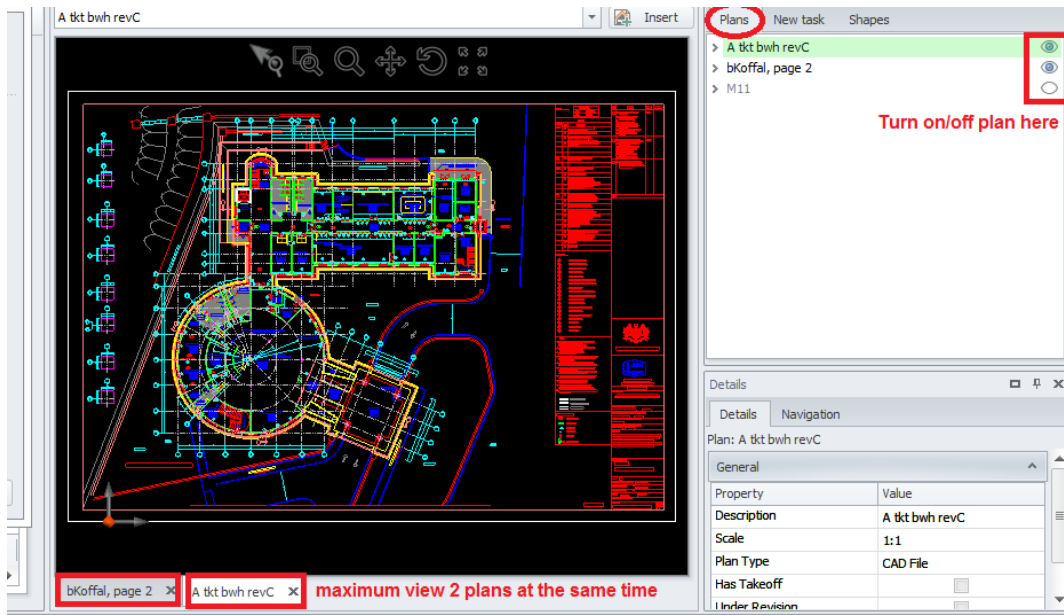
A tkt bwh revC

Insert

Plans New task Shapes

A tkt bwh revC
bKoffal, page 2
M11

Turn on/off plan here

Details

Details Navigation

Plan: A tkt bwh revC

General

| Property | Value |
|---|---|
| Description | A tkt bwh revC |
| Scale | 1:1 |
| Plan Type | CAD File |
| Has Takeoff | |
| Under Revision | |

bKoffal, page 2 A tkt bwh revC

maximum view 2 plans at the same time